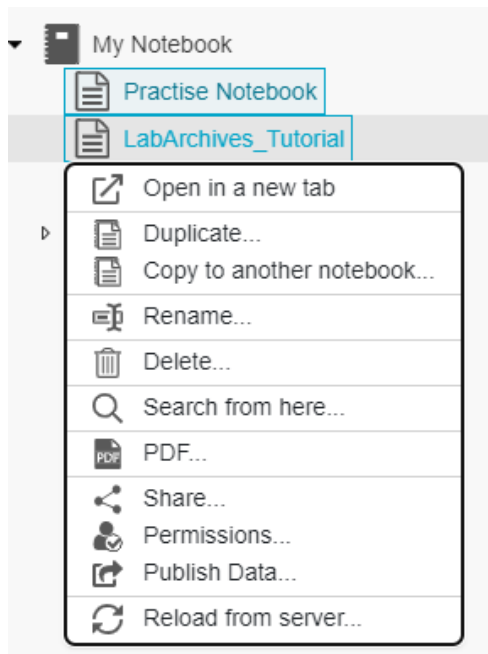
My Notebook
Practise Notebook
LabArchives_Tutorial
Open in a new tab
Duplicate...
Copy to another notebook...
Rename...
Delete...
Search from here...
PDF PDF...
Share...
Permissions...
Publish Data...
Reload from server...